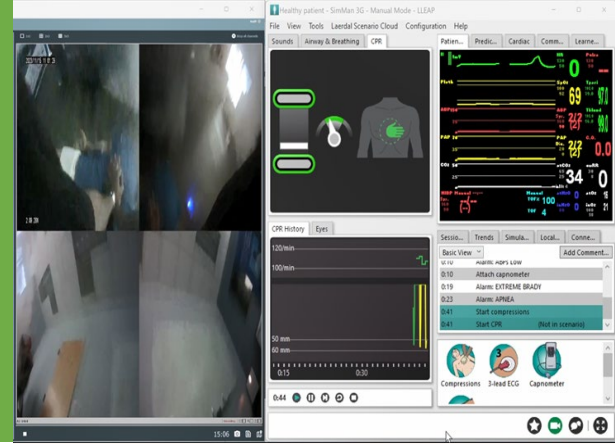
Healthy patient - SimMan 3G - Manual Mode - LLEAP

File View Tools Laerdal Scenario Cloud Configuration Help

Sounds Airway & Breathing CPR

Patien... Predic... Cardiac Comm... Learne...

CPR History Eyes

120/min

100/min

50 mm

60 mm

0:15

0:30

0:44

Sessio... Trends Simula... Local... Conne...

Basic View

Add Comment...

0:10 Alarm: ABPs Low

0:10 Attach capnometer

0:19 Alarm: EXTREME BRADY

0:23 Alarm: APNEA

0:41 Start compressions

0:41 Start CPR (Not in scenario)

Compressions 3-lead ECG Capnometer

34

0

15:06